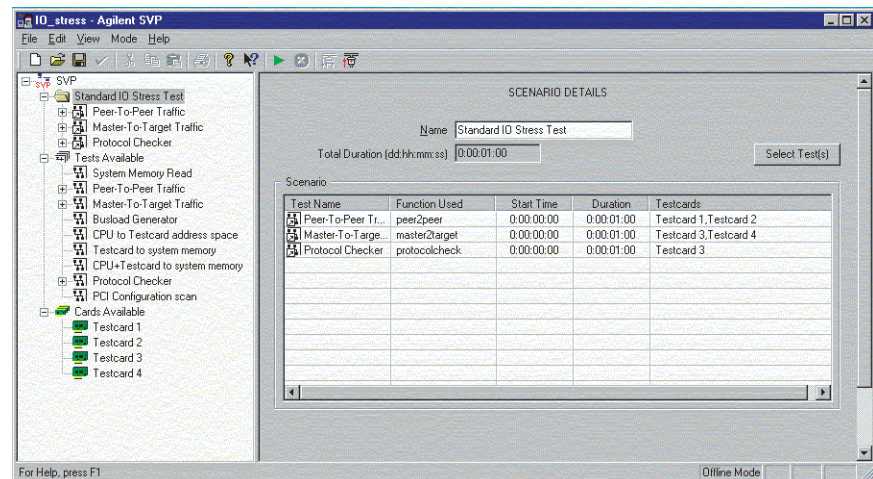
IO_stress - Agilent SVP

File Edit View Mode Help

SVP
Standard IO Stress Test
Peer-To-Peer Traffic
Master-To-Target Traffic
Protocol Checker
Tests Available
System Memory Read
Peer-To-Peer Traffic
Master-To-Target Traffic
Busload Generator
CPU to Testcard address space
Testcard to system memory
CPU+Testcard to system memory
Protocol Checker
PCI Configuration scan
Cards Available
Testcard 1
Testcard 2
Testcard 3
Testcard 4

SCENARIO DETAILS

Name Standard IO Stress Test

Total Duration (dd:hh:mm:ss) 0:00:01:00

Select Test(s)

Scenario

| Test Name | Function Used | Start Time | Duration | Testcards |
|---|---|---|---|---|
| Peer-To-Peer Tr... | peer2peer | 0:00:00:00 | 0:00:01:00 | Testcard 1,Testcard 2 |
| Master-To-Targe... | master2target | 0:00:00:00 | 0:00:01:00 | Testcard 3,Testcard 4 |
| Protocol Checker | protocolcheck | 0:00:00:00 | 0:00:01:00 | Testcard 3 |

For Help, press F1

Offline Mode